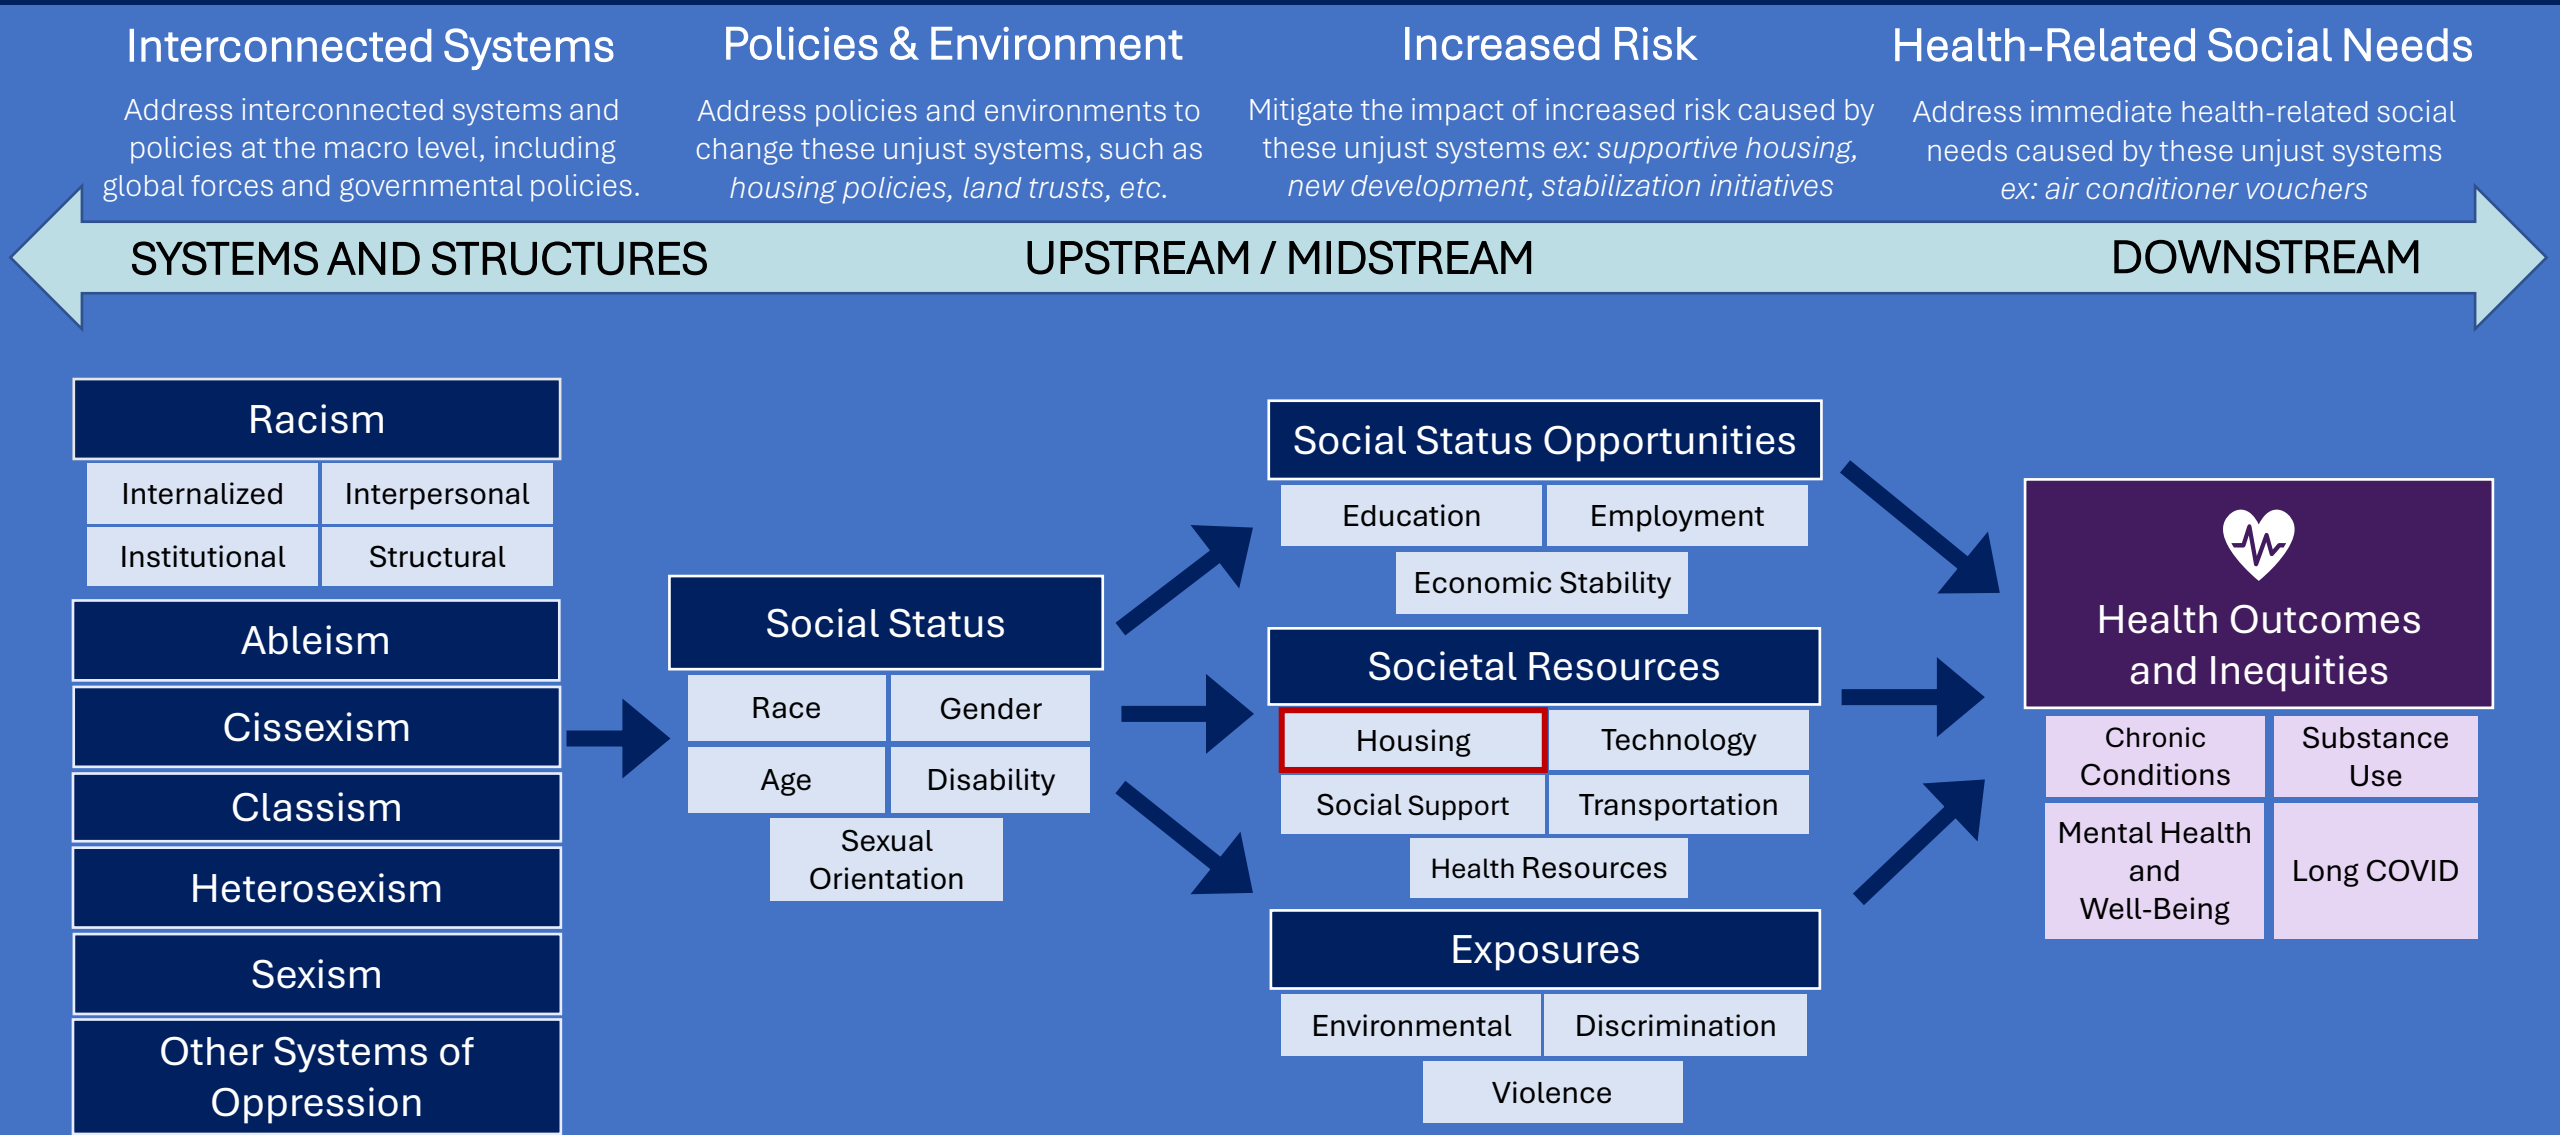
Interconnected Systems

Address interconnected systems and policies at the macro level, including global forces and governmental policies.

Policies & Environment

Address policies and environments to change these unjust systems, such as *housing policies, land trusts, etc.*

Increased Risk

Mitigate the impact of increased risk caused by these unjust systems *ex: supportive housing, new development, stabilization initiatives*

Health-Related Social Needs

Address immediate health-related social needs caused by these unjust systems *ex: air conditioner vouchers*

SYSTEMS AND STRUCTURES

UPSTREAM / MIDSTREAM

DOWNSTREAM

Racism

| Internalized | Interpersonal |
|---|---|
| Institutional | Structural |

Ableism

Cissexism

Classism

Heterosexism

Sexism

Other Systems of Oppression

Social Status

| Race | Gender |
|---|---|
| Age | Disability |

Sexual Orientation

Social Status Opportunities

| Education | Employment |
|---|---|

Economic Stability

Societal Resources

| Housing | Technology |
|---|---|
| Social Support | Transportation |

Health Resources

Exposures

| Environmental | Discrimination |
|---|---|

Violence

Health Outcomes and Inequities

| Chronic Conditions | Substance Use |
|---|---|
| Mental Health and Well-Being | Long COVID |